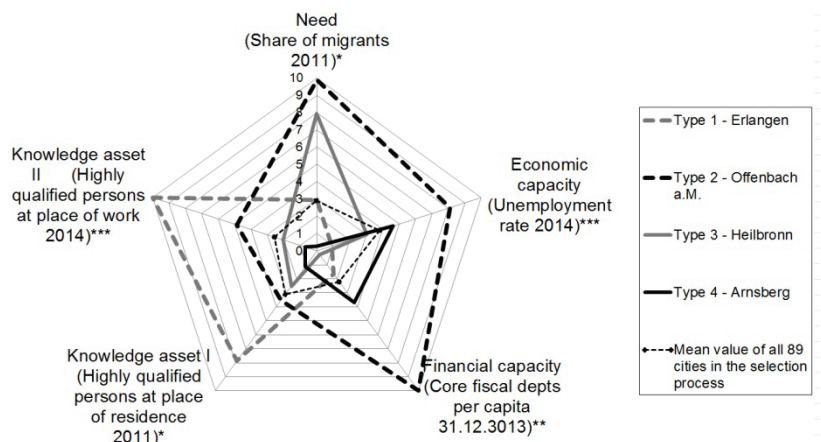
Need (Share of migrants 2011)*

10
9
8
7
6
5
4
3
2
1
0

Economic capacity (Unemployment rate 2014)***

Financial capacity (Core fiscal depts per capita 31.12.3013)**

Knowledge asset I (Highly qualified persons at place of residence 2011)*

Knowledge asset II (Highly qualified persons at place of work 2014)***

Type 1 - Erlangen
Type 2 - Offenbach a.M.
Type 3 - Heilbronn
Type 4 - Arnsberg
Mean value of all 89 cities in the selection process